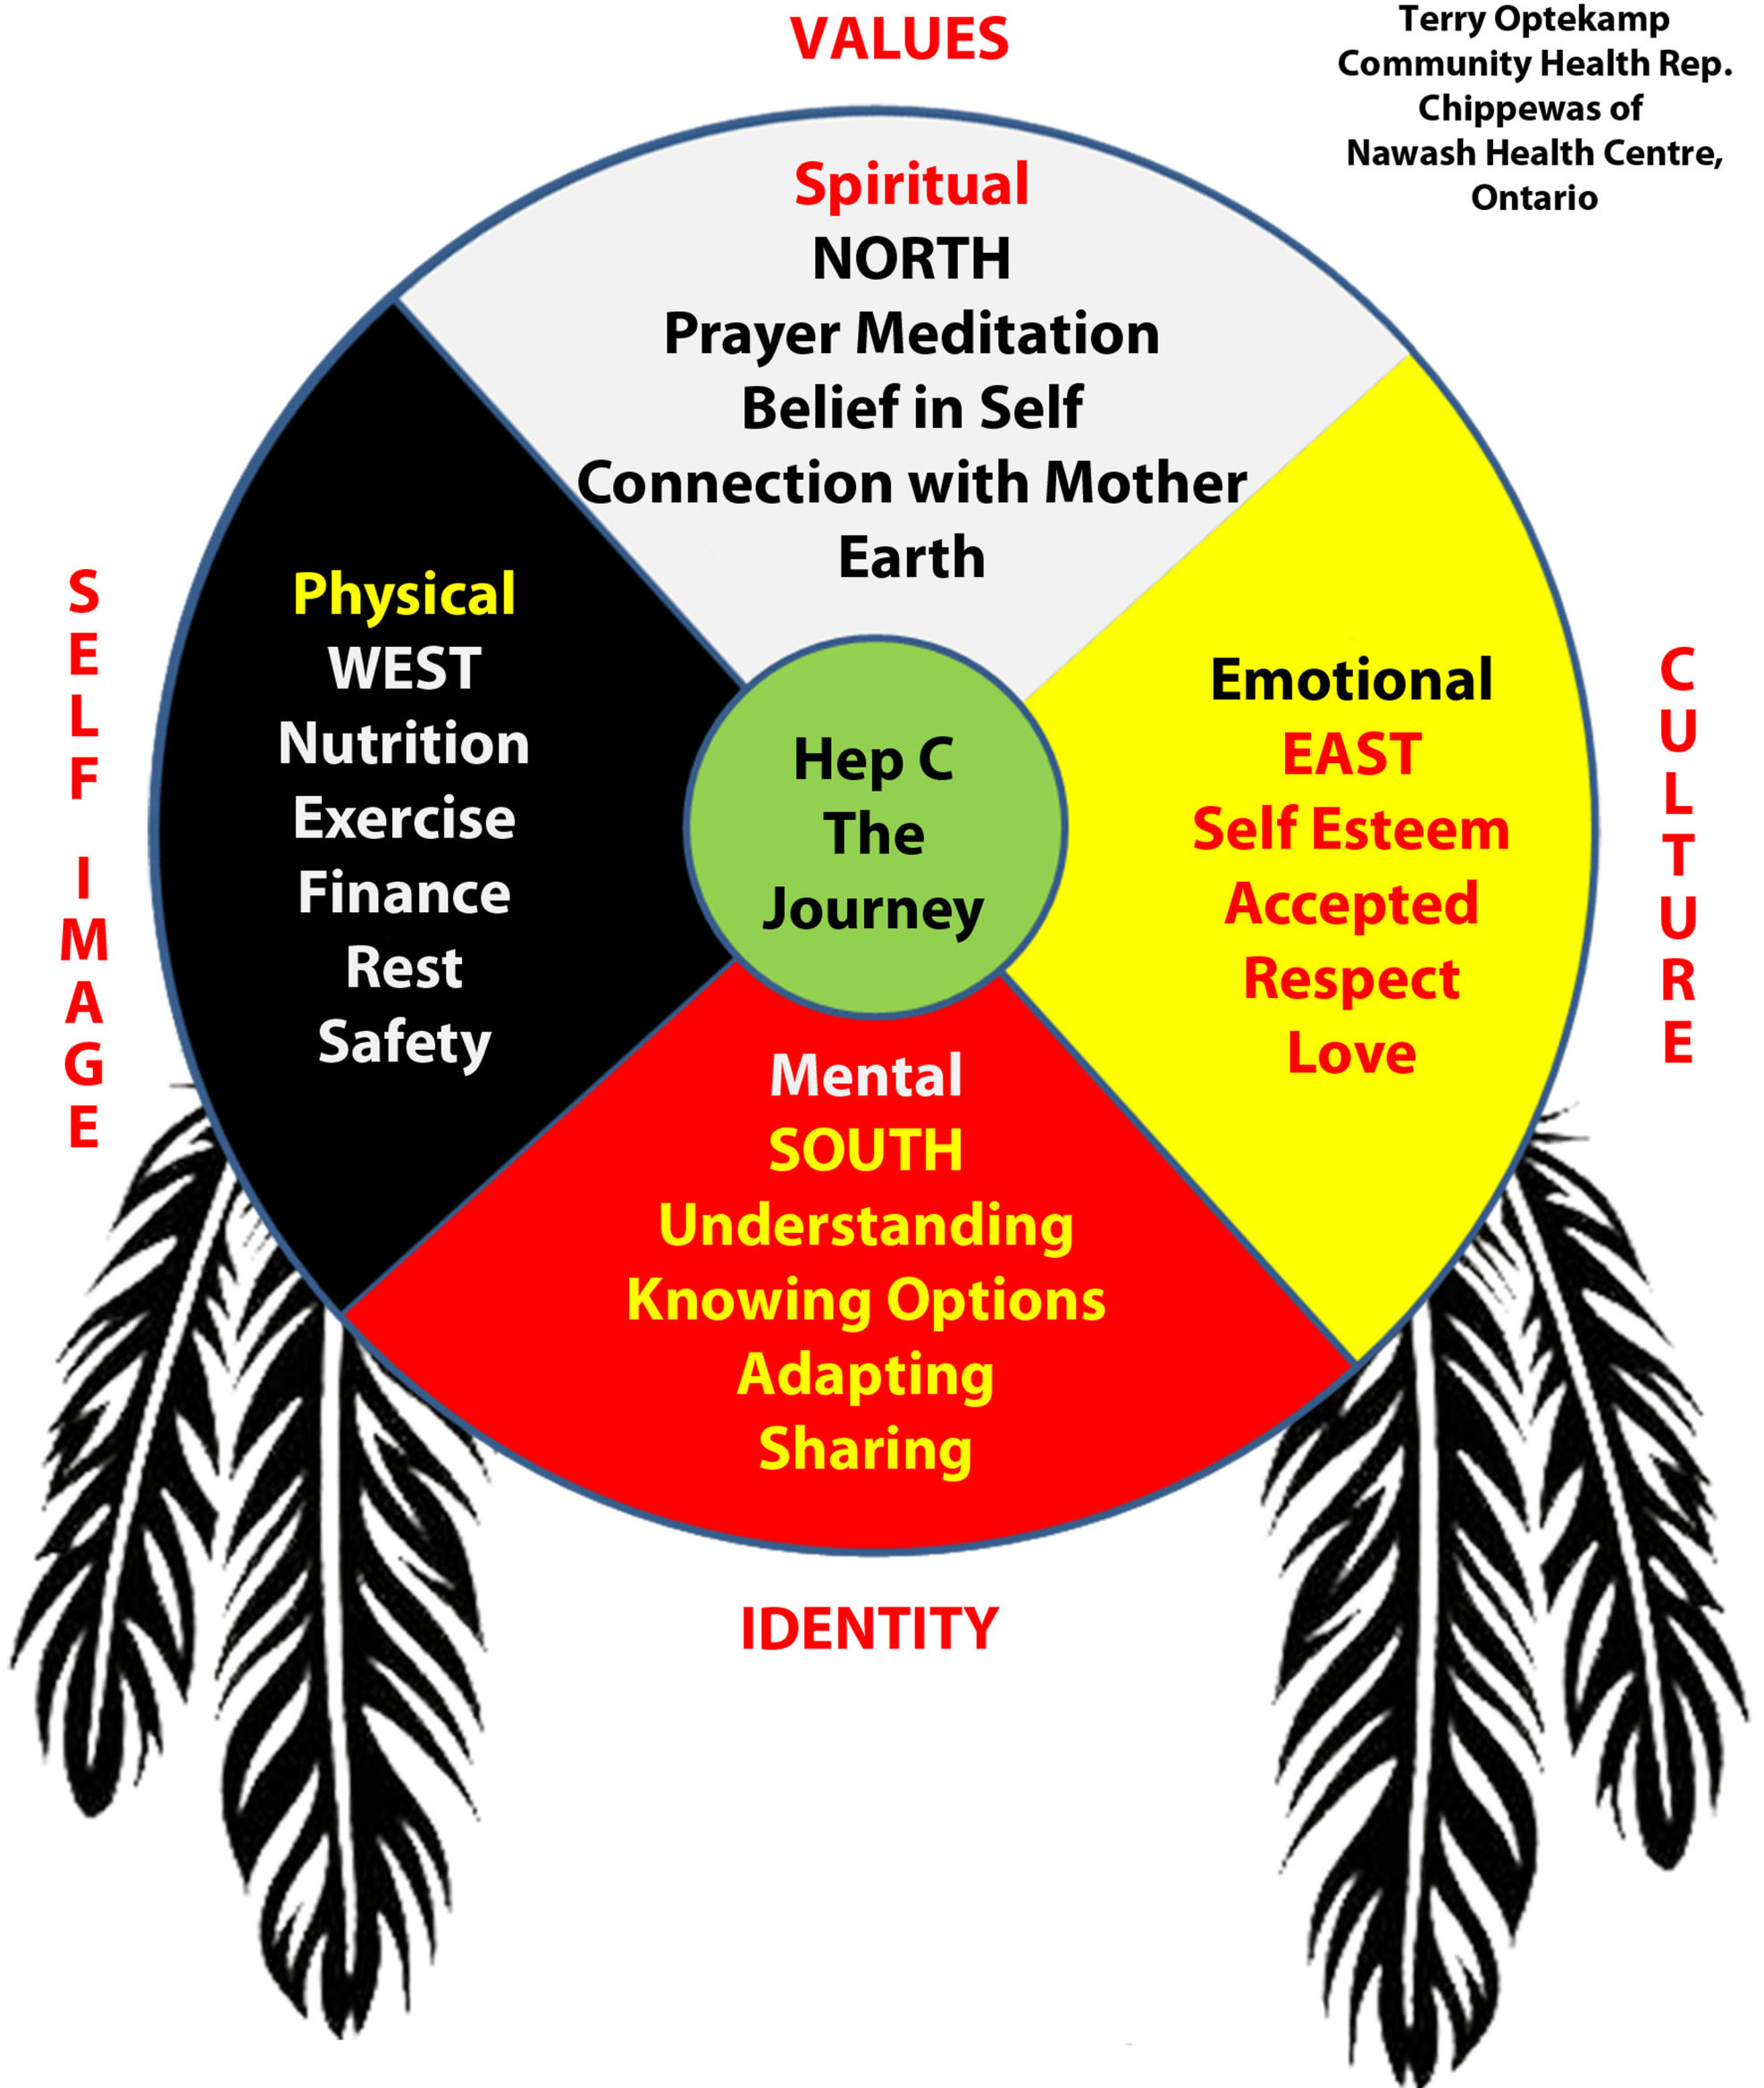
VALUES

Terry Optekamp
Community Health Rep.
Chippewas of
Nawash Health Centre,
Ontario

Spiritual
NORTH
Prayer Meditation
Belief in Self
Connection with Mother Earth

SELF IMAGE

Physical
WEST
Nutrition
Exercise
Finance
Rest
Safety

Hep C
The
Journey

Emotional
EAST
Self Esteem
Accepted
Respect
Love

CULTURE

Mental
SOUTH
Understanding
Knowing Options
Adapting
Sharing

IDENTITY